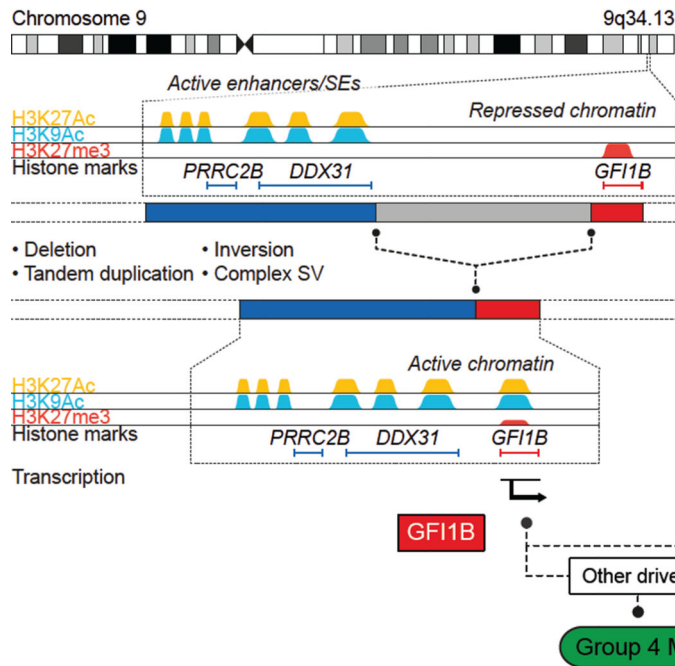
Chromosome 9

9q34.13

Active enhancers/SEs

H3K27Ac
H3K9Ac
H3K27me3
Histone marks

Repressed chromatin

PRRC2B
DDX31
GFI1B

• Deletion
• Tandem duplication
• Inversion
• Complex SV

Active chromatin

H3K27Ac
H3K9Ac
H3K27me3
Histone marks

PRRC2B
DDX31
GFI1B

Transcription

GFI1B

Other drive

Group 4 M